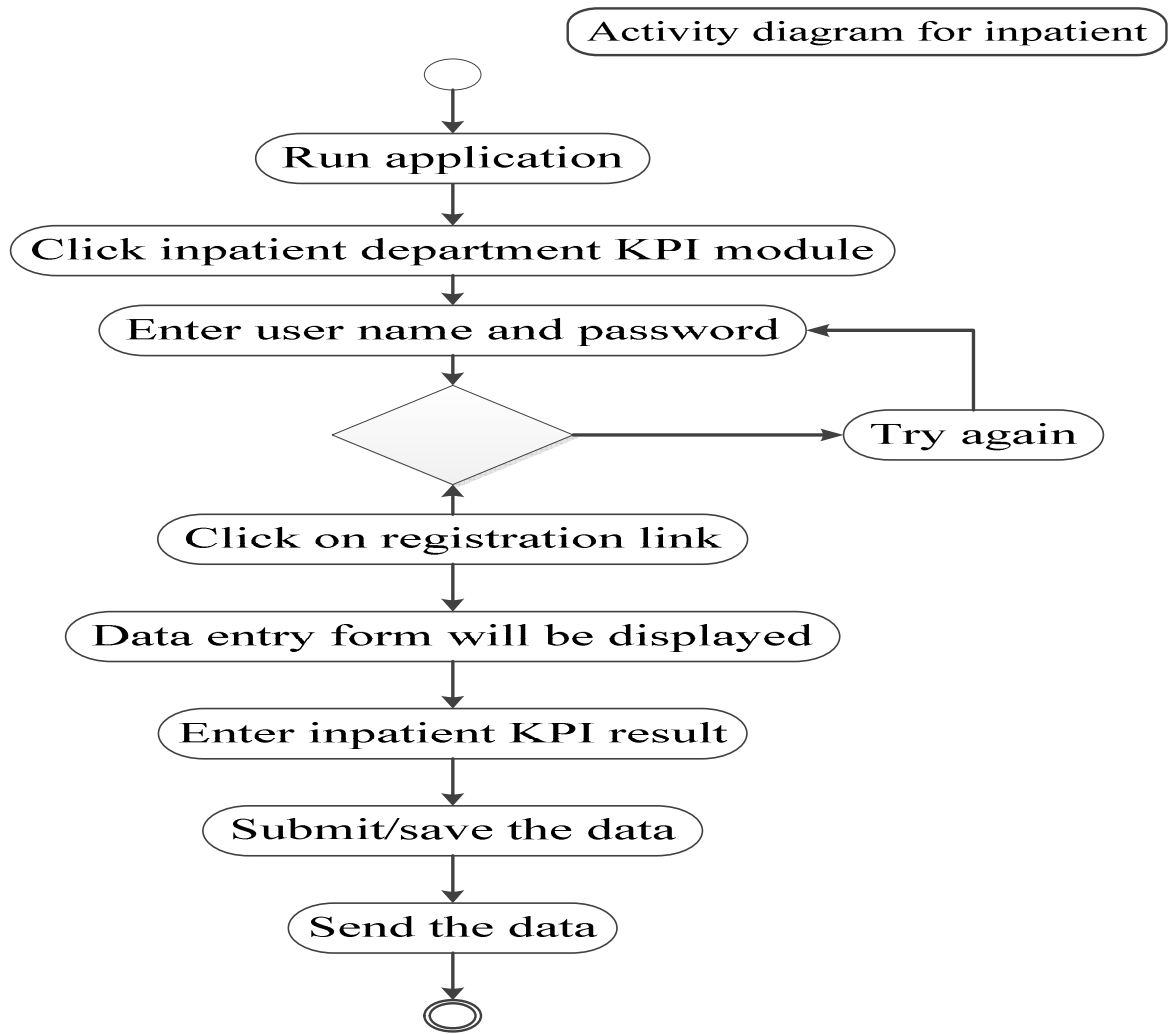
Activity diagram for inpatient

Run application

Click inpatient department KPI module

Enter user name and password

Try again

Click on registration link

Data entry form will be displayed

Enter inpatient KPI result

Submit/save the data

Send the data